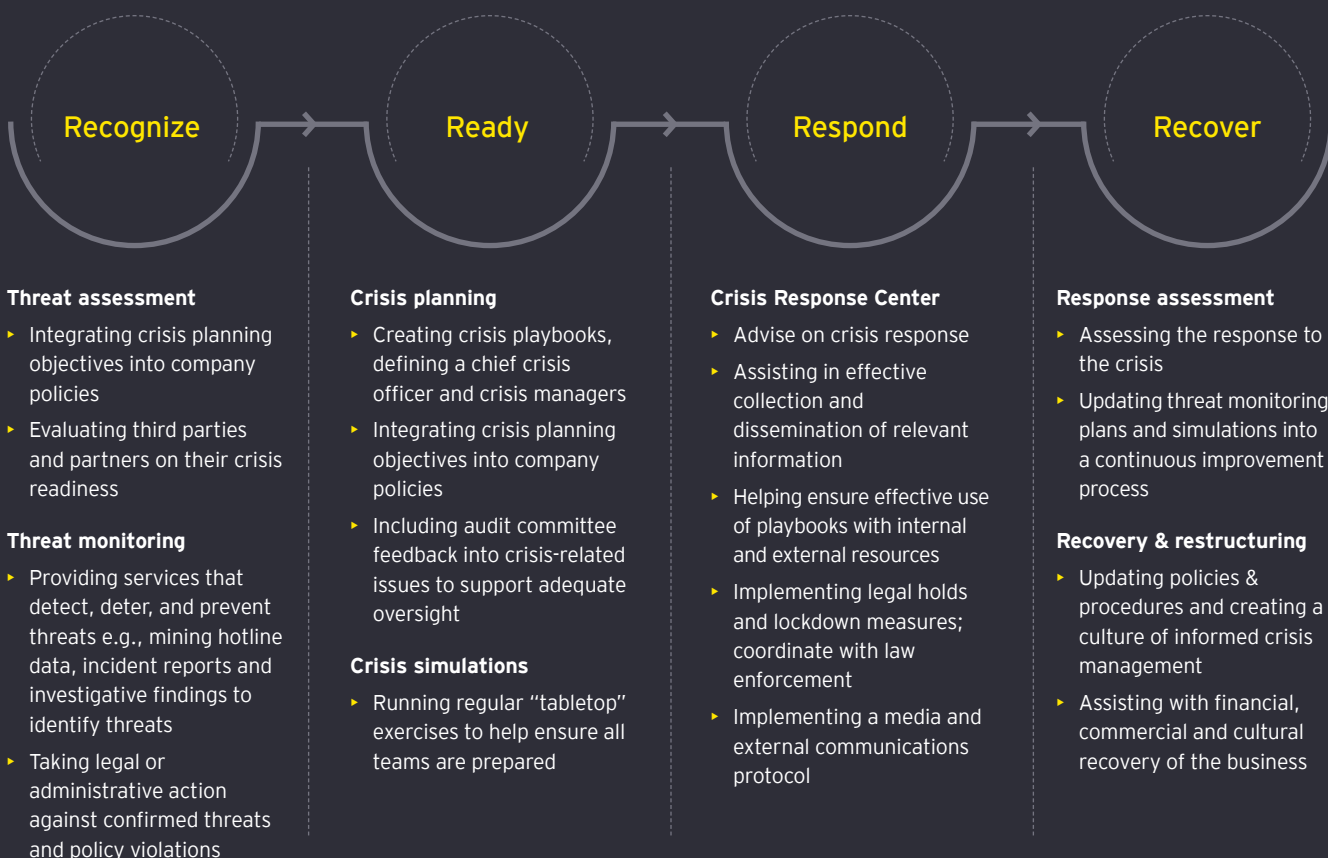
Recognize

Ready

Respond

Recover

**Threat assessment**

- Integrating crisis planning objectives into company policies
- Evaluating third parties and partners on their crisis readiness

**Threat monitoring**

- Providing services that detect, deter, and prevent threats e.g., mining hotline data, incident reports and investigative findings to identify threats
- Taking legal or administrative action against confirmed threats and policy violations

**Crisis planning**

- Creating crisis playbooks, defining a chief crisis officer and crisis managers
- Integrating crisis planning objectives into company policies
- Including audit committee feedback into crisis-related issues to support adequate oversight

**Crisis simulations**

- Running regular "tabletop" exercises to help ensure all teams are prepared

**Crisis Response Center**

- Advise on crisis response
- Assisting in effective collection and dissemination of relevant information
- Helping ensure effective use of playbooks with internal and external resources
- Implementing legal holds and lockdown measures; coordinate with law enforcement
- Implementing a media and external communications protocol

**Response assessment**

- Assessing the response to the crisis
- Updating threat monitoring plans and simulations into a continuous improvement process

**Recovery & restructuring**

- Updating policies & procedures and creating a culture of informed crisis management
- Assisting with financial, commercial and cultural recovery of the business